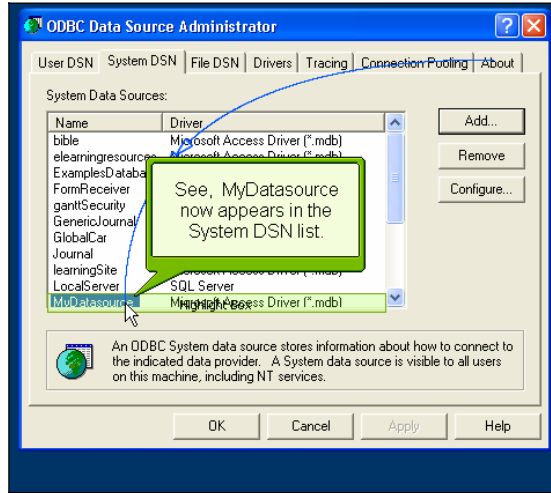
ODBC Data Source Administrator

User DSN | System DSN | File DSN | Drivers | Tracing | Connection Pooling | About

System Data Sources:

| Name | Driver |
|---|---|
| bible | Microsoft Access Driver (*.mdb) |
| elearningresources | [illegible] |
| ExamplesDataba | |
| FormReceiver | |
| ganttSecurity | |
| GenericJournal | |
| GlobalCar | |
| Journal | |
| learningSite | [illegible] (*.mdb) |
| LocalServer | SQL Server |
| MyDatasource | Microsoft Access Driver (*.mdb) |

Add...
Remove
Configure...

See, MyDatasource now appears in the System DSN list.

Highlight Box

An ODBC System data source stores information about how to connect to the indicated data provider. A System data source is visible to all users on this machine, including NT services.

OK
Cancel
Apply
Help